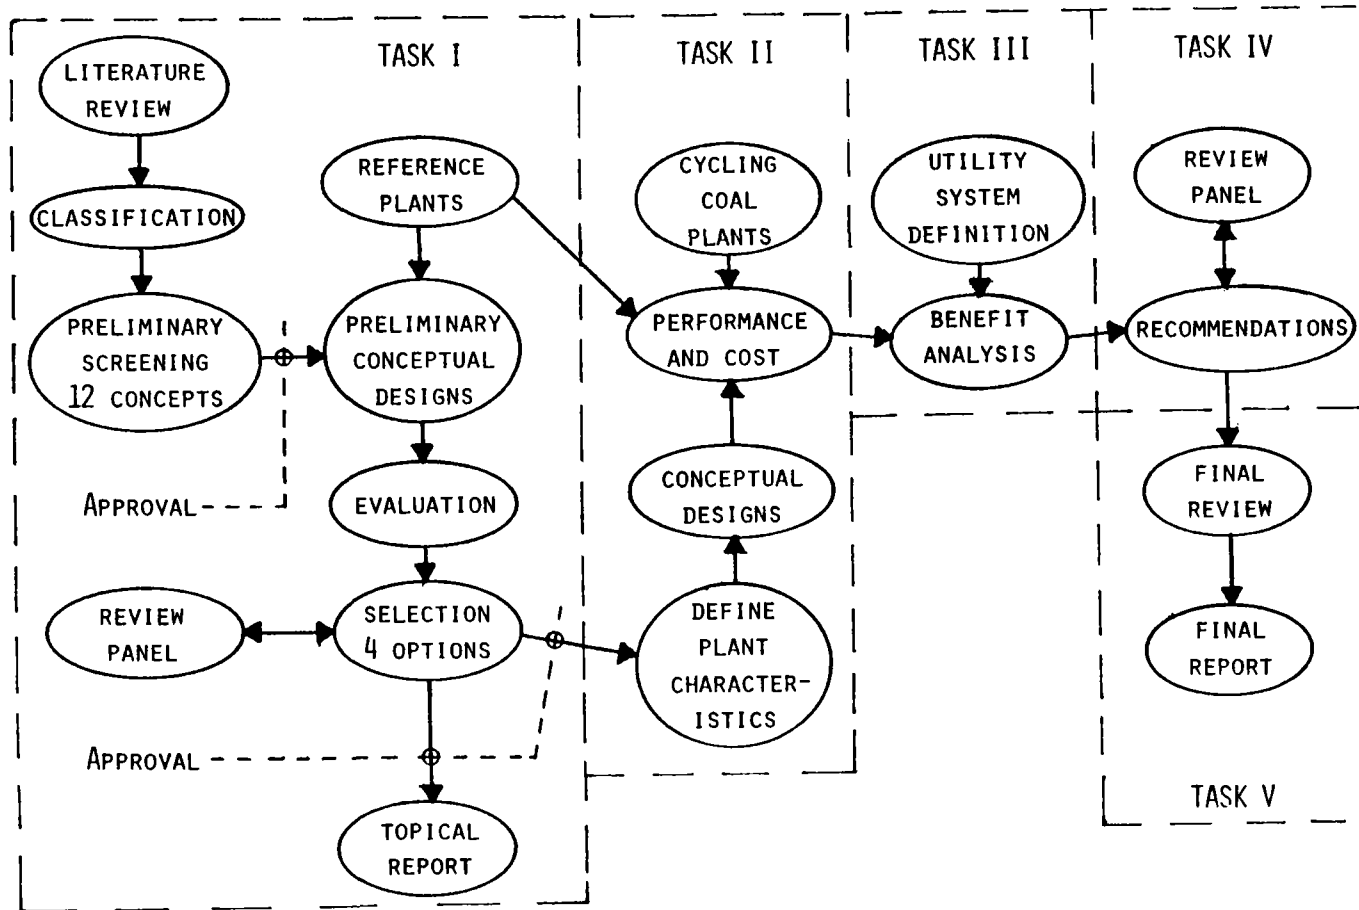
TASK I

LITERATURE REVIEW

CLASSIFICATION

PRELIMINARY SCREENING 12 CONCEPTS

REFERENCE PLANTS

PRELIMINARY CONCEPTUAL DESIGNS

APPROVAL

EVALUATION

REVIEW PANEL

SELECTION 4 OPTIONS

APPROVAL

TOPICAL REPORT

TASK II

CYCLING COAL PLANTS

PERFORMANCE AND COST

CONCEPTUAL DESIGNS

DEFINE PLANT CHARACTERISTICS

TASK III

UTILITY SYSTEM DEFINITION

BENEFIT ANALYSIS

TASK IV

REVIEW PANEL

RECOMMENDATIONS

FINAL REVIEW

FINAL REPORT

TASK V